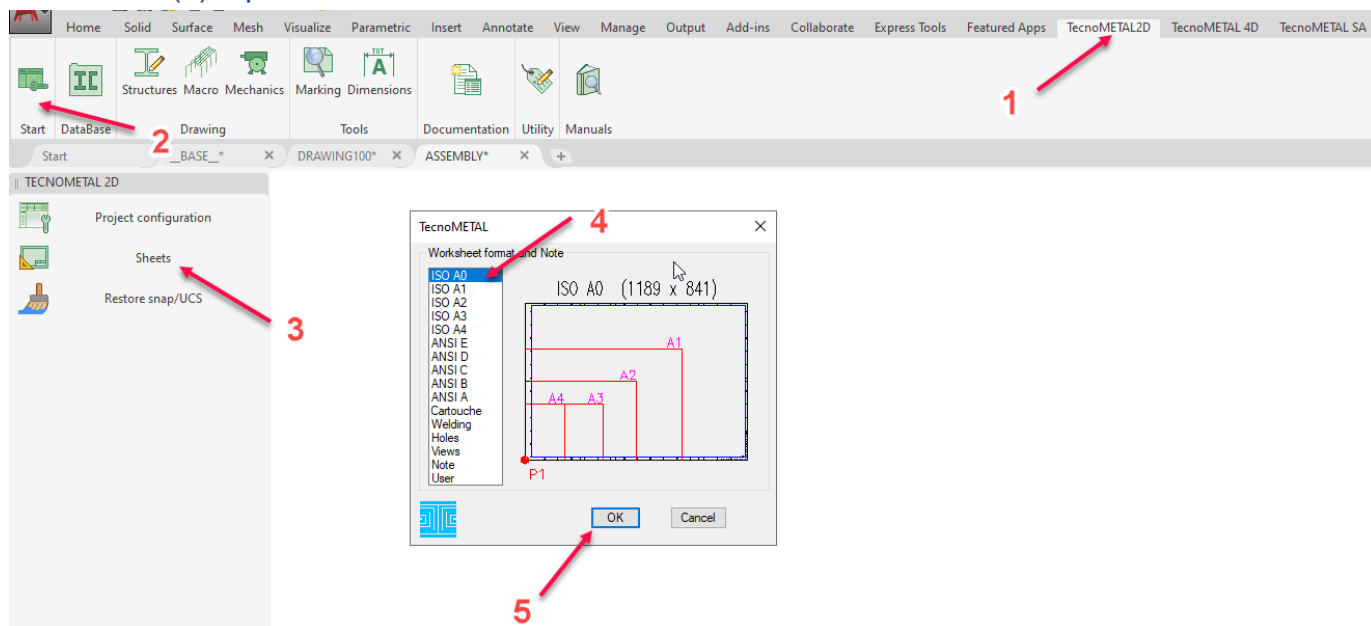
Home Solid Surface Mesh Visualize Parametric Insert Annotate View Manage Output Add-ins Collaborate Express Tools Featured Apps TecnoMETAL2D TecnoMETAL 4D TecnoMETAL SA

Structures Macro Mechanics Marking Dimensions

Start DataBase Drawing Tools Documentation Utility Manuals

1

2

Start __BASE__* DRAWING100* ASSEMBLY* +

TECNOMETAL 2D

Project configuration

Sheets

Restore snap/UCS

3

TecnoMETAL

4

Worksheet format and Note

ISO A0
ISO A1
ISO A2
ISO A3
ISO A4
ANSI E
ANSI D
ANSI C
ANSI B
ANSI A
Cartouche
Welding
Holes
Views
Note
User

ISO A0 (1189 x 841)

A1

A2

A4 A3

P1

OK Cancel

5